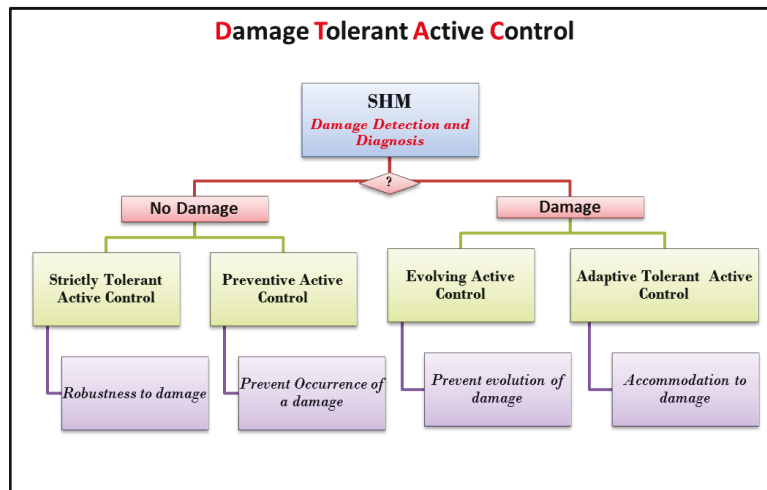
Damage Tolerant Active Control

SHM
Damage Detection and Diagnosis

?

No Damage

Damage

Strictly Tolerant Active Control

Preventive Active Control

Evolving Active Control

Adaptive Tolerant Active Control

Robustness to damage

Prevent Occurrence of a damage

Prevent evolution of damage

Accommodation to damage